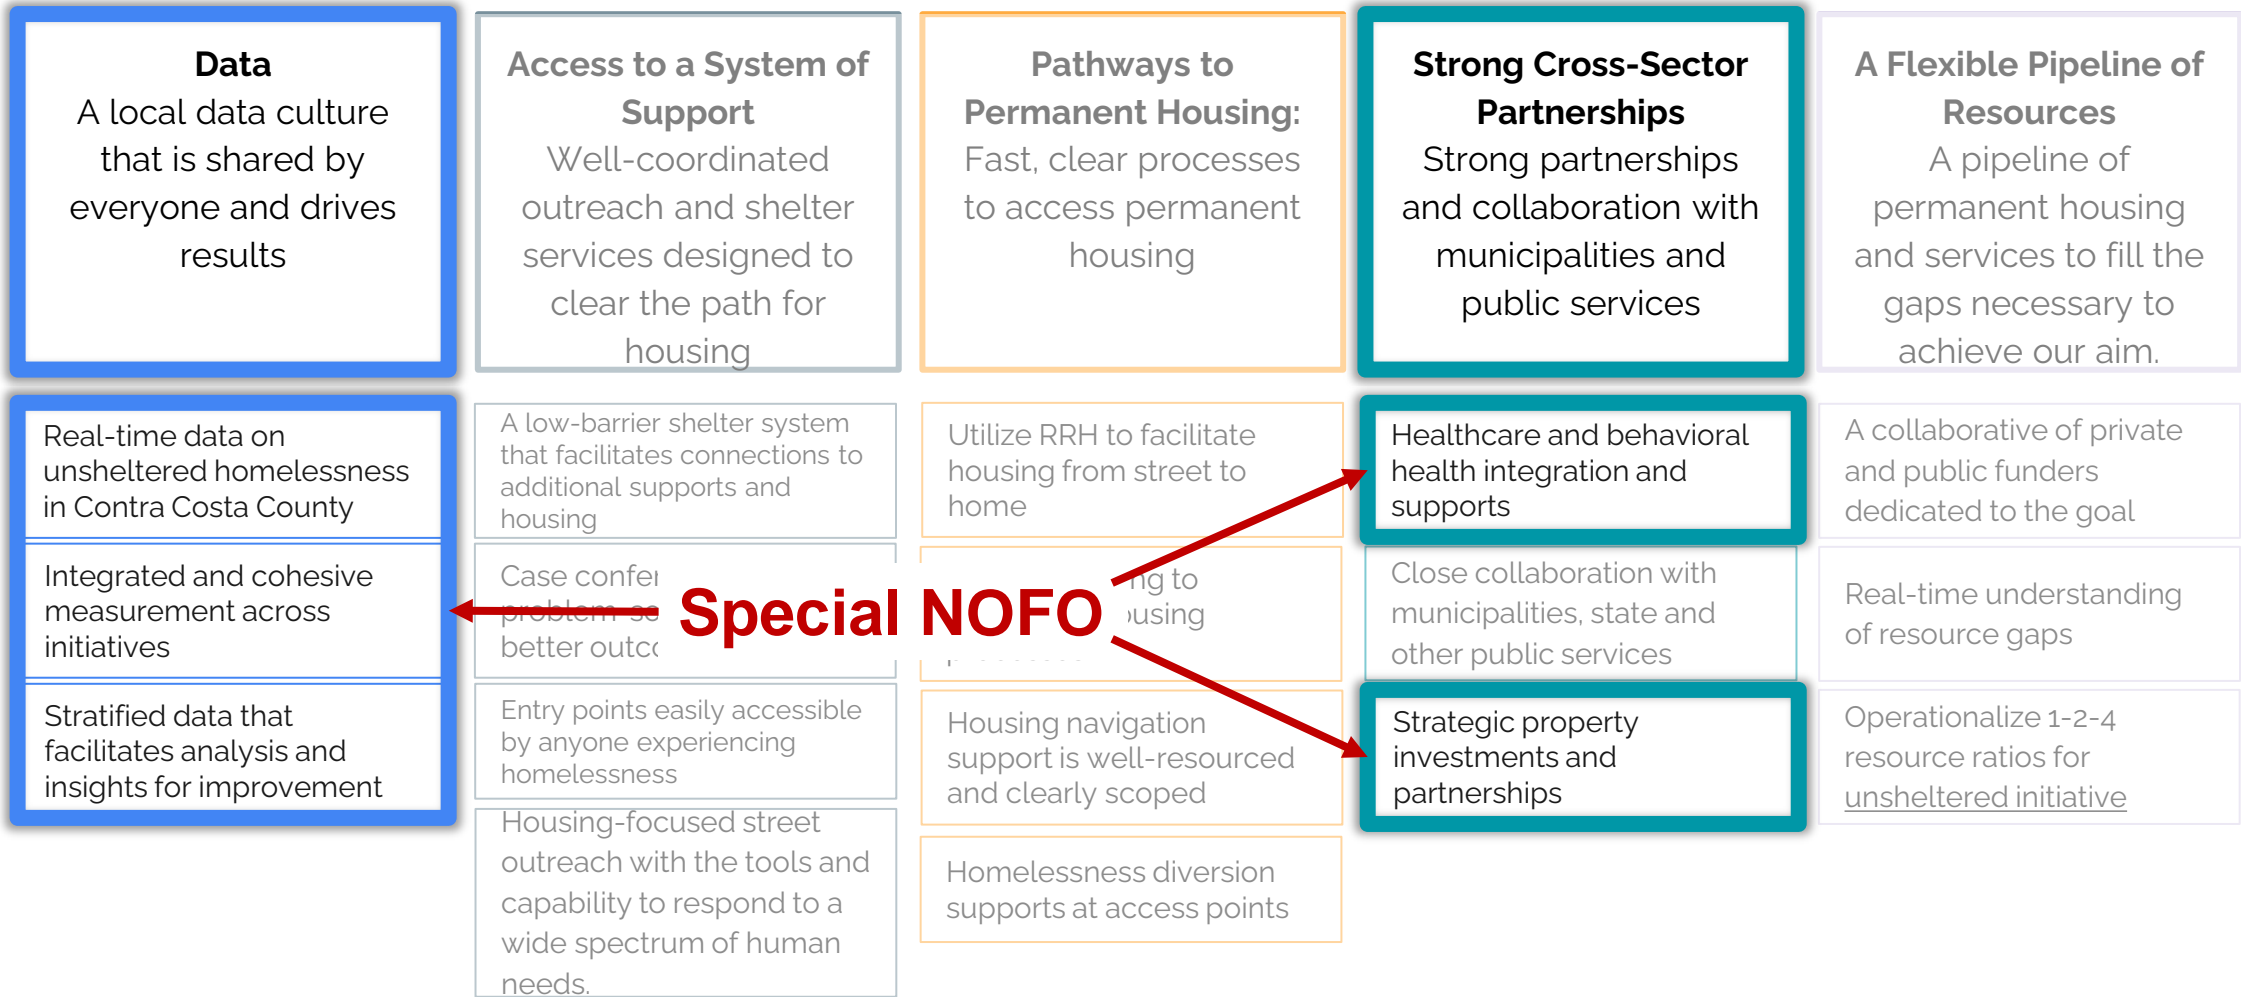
**Data**
A local data culture that is shared by everyone and drives results

Real-time data on unsheltered homelessness in Contra Costa County

Integrated and cohesive measurement across initiatives

Stratified data that facilitates analysis and insights for improvement

**Access to a System of Support**
Well-coordinated outreach and shelter services designed to clear the path for housing

A low-barrier shelter system that facilitates connections to additional supports and housing

Case confe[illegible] problem-s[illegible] better outc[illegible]

Entry points easily accessible by anyone experiencing homelessness

Housing-focused street outreach with the tools and capability to respond to a wide spectrum of human needs.

**Pathways to Permanent Housing:**
Fast, clear processes to access permanent housing

Utilize RRH to facilitate housing from street to home

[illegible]ng to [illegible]using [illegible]

Housing navigation support is well-resourced and clearly scoped

Homelessness diversion supports at access points

Special NOFO

**Strong Cross-Sector Partnerships**
Strong partnerships and collaboration with municipalities and public services

Healthcare and behavioral health integration and supports

Close collaboration with municipalities, state and other public services

Strategic property investments and partnerships

**A Flexible Pipeline of Resources**
A pipeline of permanent housing and services to fill the gaps necessary to achieve our aim.

A collaborative of private and public funders dedicated to the goal

Real-time understanding of resource gaps

Operationalize 1-2-4 resource ratios for unsheltered initiative